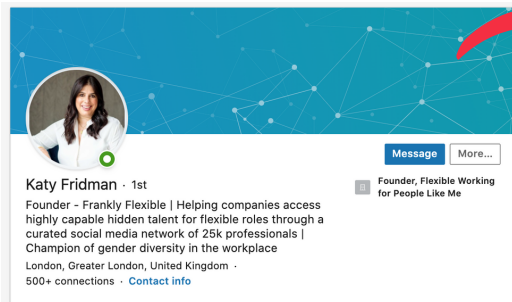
Message
More...

Katy Fridman · 1st

Founder - Frankly Flexible | Helping companies access highly capable hidden talent for flexible roles through a curated social media network of 25k professionals | Champion of gender diversity in the workplace

London, Greater London, United Kingdom ·
500+ connections · Contact info

Founder, Flexible Working for People Like Me